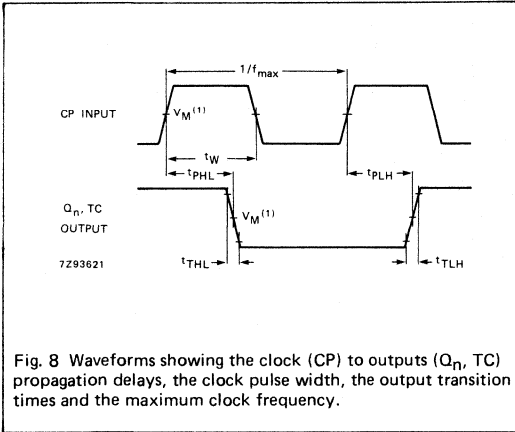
$1/f_{max}$

CP INPUT

$V_M^{(1)}$

$t_W$

$t_{PHL}$

$t_{PLH}$

$Q_n$, TC OUTPUT

$V_M^{(1)}$

7Z93621

$t_{THL}$

$t_{TLH}$

Fig. 8 Waveforms showing the clock (CP) to outputs ($Q_n$, TC) propagation delays, the clock pulse width, the output transition times and the maximum clock frequency.